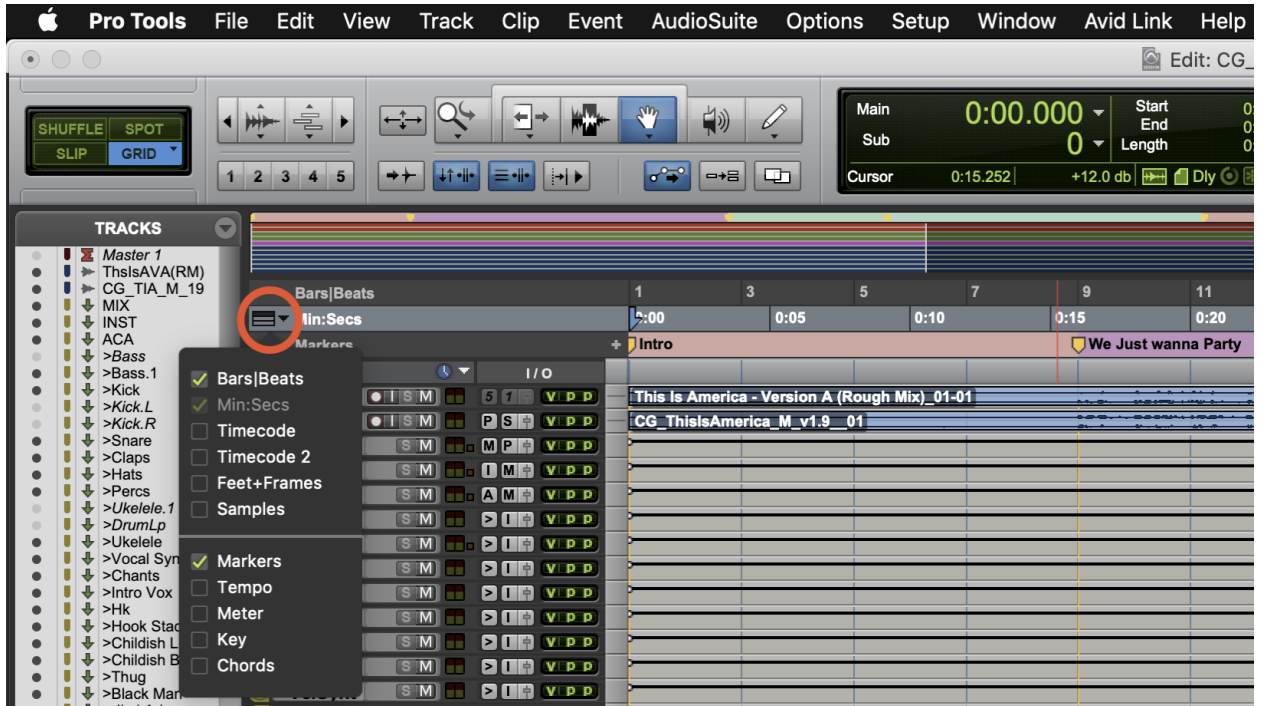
Pro Tools File Edit View Track Clip Event AudioSuite Options Setup Window Avid Link Help

Edit: CG_

SHUFFLE SPOT
SLIP GRID

1 2 3 4 5

Main 0:00.000
Sub 0
Start
End
Length
Cursor 0:15.252 +12.0 db Dly

TRACKS

Master 1
ThsIsAVA(RM)
CG_TIA_M_19
MIX
INST
ACA
>Bass
>Bass.1
>Kick
>Kick.L
>Kick.R
>Snare
>Claps
>Hats
>Percs
>Ukelele.1
>DrumLp
>Ukelele
>Vocal Syn
>Chants
>Intro Vox
>Hk
>Hook Stac
>Childish L
>Childish B
>Thug
>Black Man

Bars|Beats
Min:Secs
Markers

I / O

Bars|Beats
Min:Secs
Timecode
Timecode 2
Feet+Frames
Samples

Markers
Tempo
Meter
Key
Chords

1 3 5 7 9 11
0:00 0:05 0:10 0:15 0:20

Intro
We Just wanna Party

This Is America - Version A (Rough Mix)_01-01
CG_ThisIsAmerica_M_v1.9__01